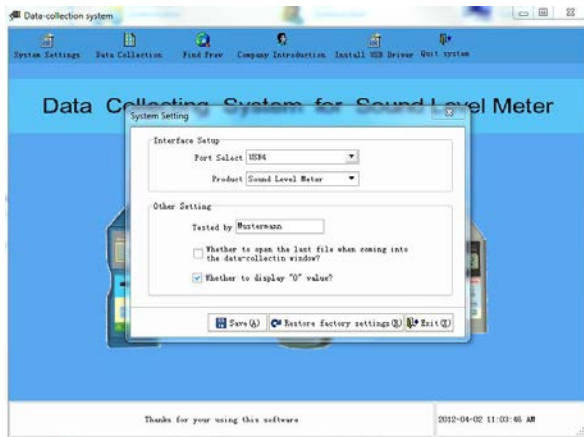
Data-collection system

System Settings Data Collection Find Prev Company Introduction Install USB Driver Quit system

Data Collecting System for Sound Level Meter

System Setting

Interface Setup

Port Select USB4

Product Sound Level Meter

Other Setting

Tested by Mustermann

Whether to open the last file when coming into the data-collectin window?

Whether to display "0" value?

Save(A) Restore factory settings(B) Exit(Q)

Thanks for your using this software

2012-04-02 11:03:46 AM